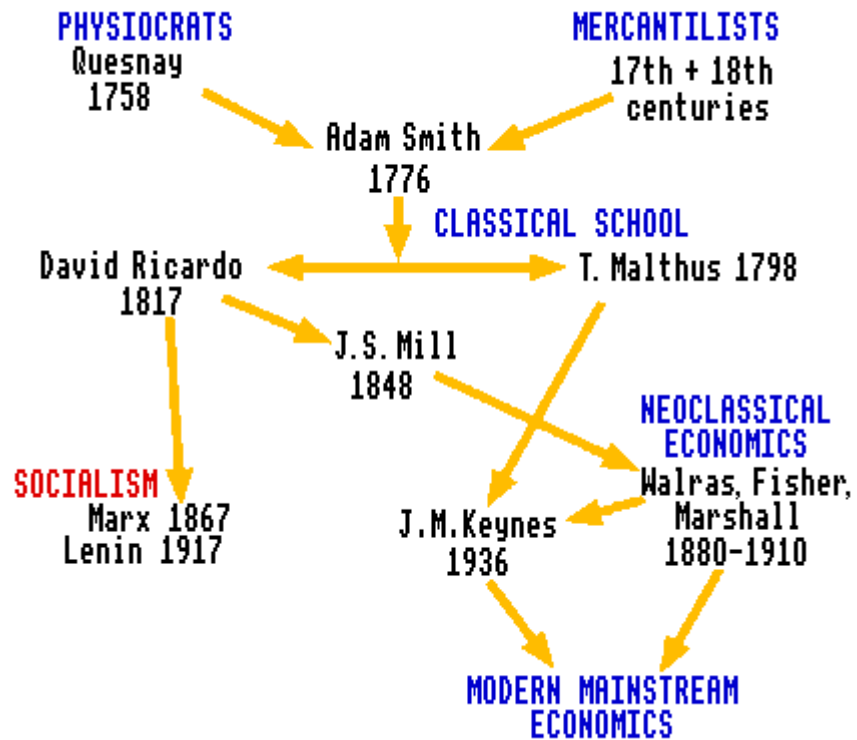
PHYSIOCRATS
Quesnay
1758

MERCANTILISTS
17th + 18th
centuries

Adam Smith
1776

CLASSICAL SCHOOL

David Ricardo
1817

T. Malthus 1798

J.S. Mill
1848

NEOCLASSICAL
ECONOMICS
Walras, Fisher,
Marshall
1880-1910

SOCIALISM
Marx 1867
Lenin 1917

J.M.Keynes
1936

MODERN MAINSTREAM
ECONOMICS